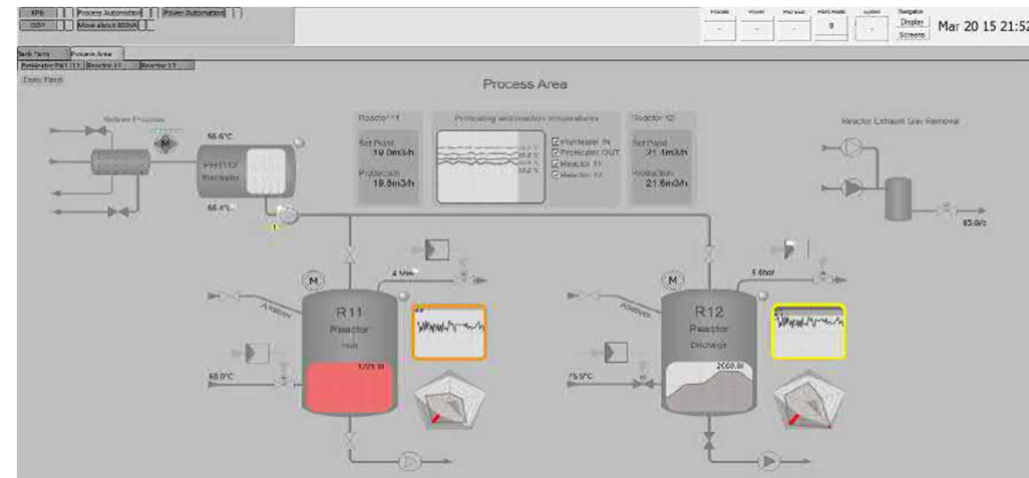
KPIs | Process Automation | Power Automation
OEE | More about 800kA

Display Screens
Mar 20 15 21:52

Tank Farm | Process Area
Preheater PH 11 | Reactor 11 | Reactor 12
Trend Panel

Process Area

Reactor 11
Set Point 19.0m3/h
Production 19.5m3/h

Preheating and reaction temperatures
Preheater IN
Preheater OUT
Reactor 11
Reactor 12

Reactor 12
Set Point 21.4m3/h
Production 21.6m3/h

Reactor Exhaust Gas Removal

58.6°C
PH112 Preheater
66.4°C

2.0bar
M
R11
Reactor
Additive
1725 l
68.0°C

5.6bar
M
R12
Reactor
Discharge
Additive
2060 l
75.5°C

65.0l/h